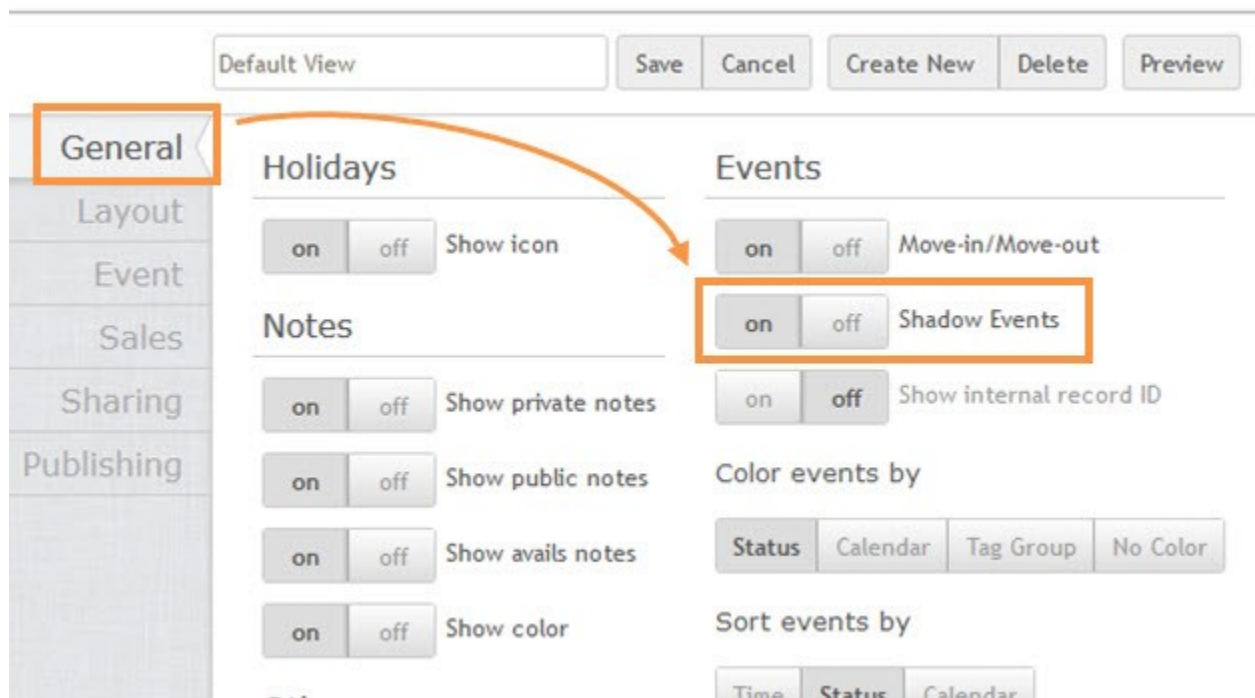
Default View

Save Cancel Create New Delete Preview

General
Layout
Event
Sales
Sharing
Publishing

Holidays

on off Show icon

Notes

on off Show private notes

on off Show public notes

on off Show avails notes

on off Show color

Events

on off Move-in/Move-out

on off Shadow Events

on off Show internal record ID

Color events by

Status Calendar Tag Group No Color

Sort events by

Time Status Calendar